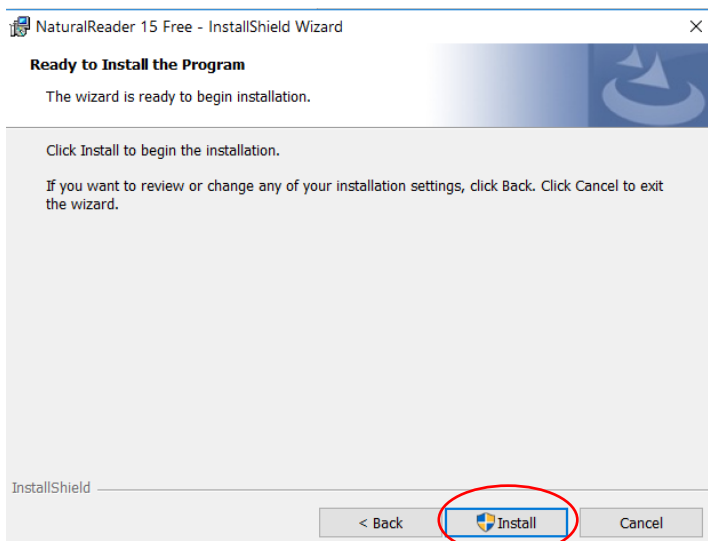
NaturalReader 15 Free - InstallShield Wizard

×

Ready to Install the Program

The wizard is ready to begin installation.

Click Install to begin the installation.

If you want to review or change any of your installation settings, click Back. Click Cancel to exit the wizard.

InstallShield

< Back

Install

Cancel